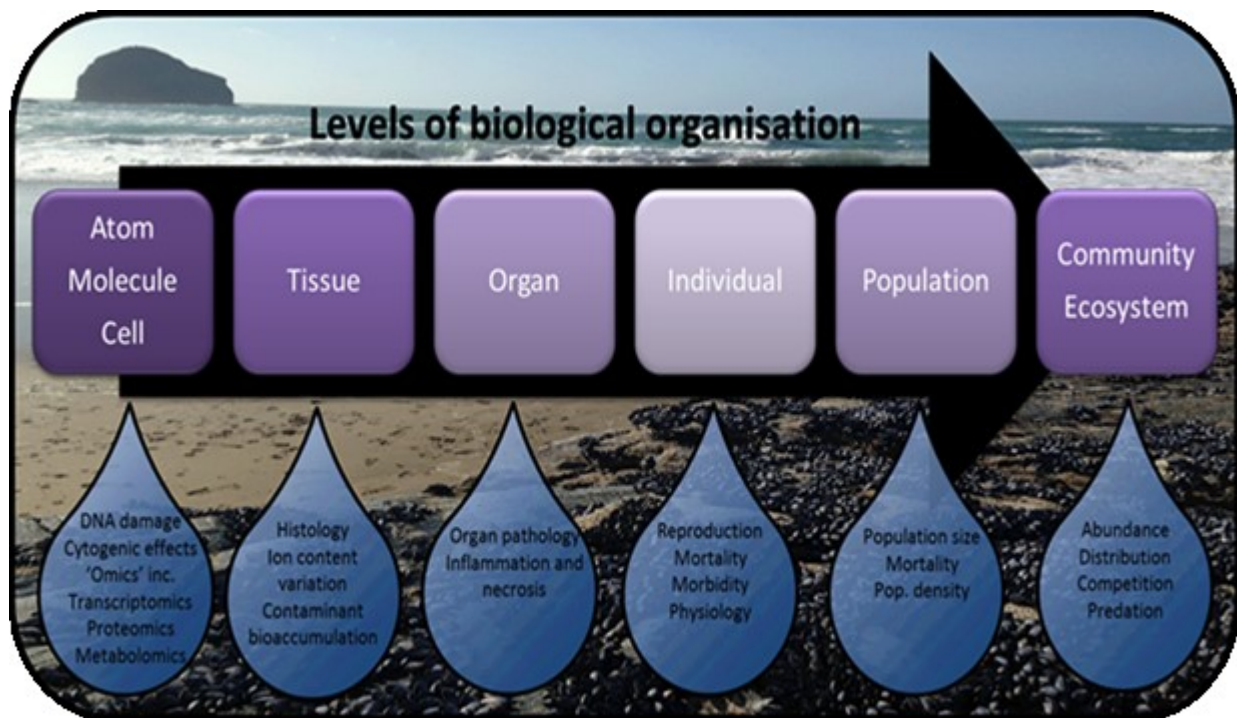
Levels of biological organisation

Atom
Molecule
Cell

Tissue

Organ

Individual

Population

Community
Ecosystem

DNA damage
Cytogenic effects
'Omics' inc.
Transcriptomics
Proteomics
Metabolomics

Histology
Ion content variation
Contaminant bioaccumulation

Organ pathology
Inflammation and necrosis

Reproduction
Mortality
Morbidity
Physiology

Population size
Mortality
Pop. density

Abundance
Distribution
Competition
Predation